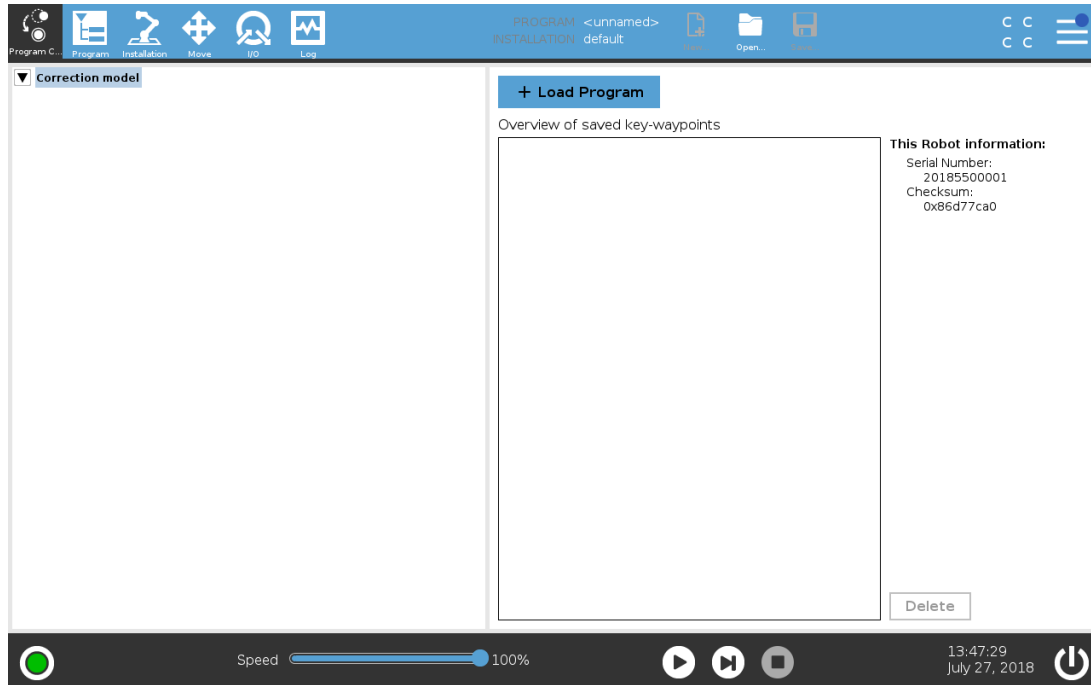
Program C...
Program
Installation
Move
I/O
Log
PROGRAM <unnamed>
INSTALLATION default
New
Open...
Save
C C
C C

Correction model

+ Load Program
Overview of saved key-waypoints
This Robot information:
Serial Number:
20185500001
Checksum:
0x86d77ca0
Delete

Speed 100%
13:47:29
July 27, 2018